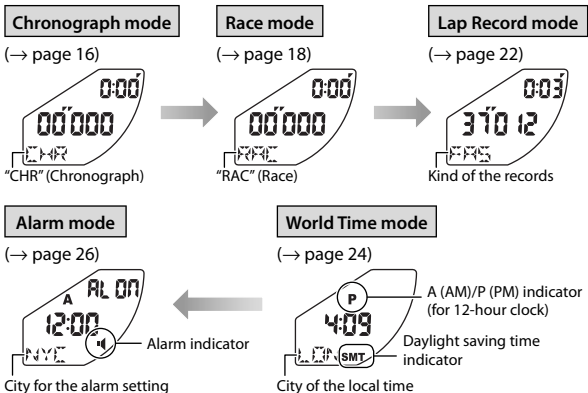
Chronograph mode

(→ page 16)

0:00
00'000
CHR

"CHR" (Chronograph)

Race mode

(→ page 18)

0:00
00'000
RAC

"RAC" (Race)

Lap Record mode

(→ page 22)

0:03
37'012
FAS

Kind of the records

Alarm mode

(→ page 26)

A
AL ON
12:00
NYC

Alarm indicator

City for the alarm setting

World Time mode

(→ page 24)

P
4:09
LON
SMT

A (AM)/P (PM) indicator (for 12-hour clock)

Daylight saving time indicator

City of the local time